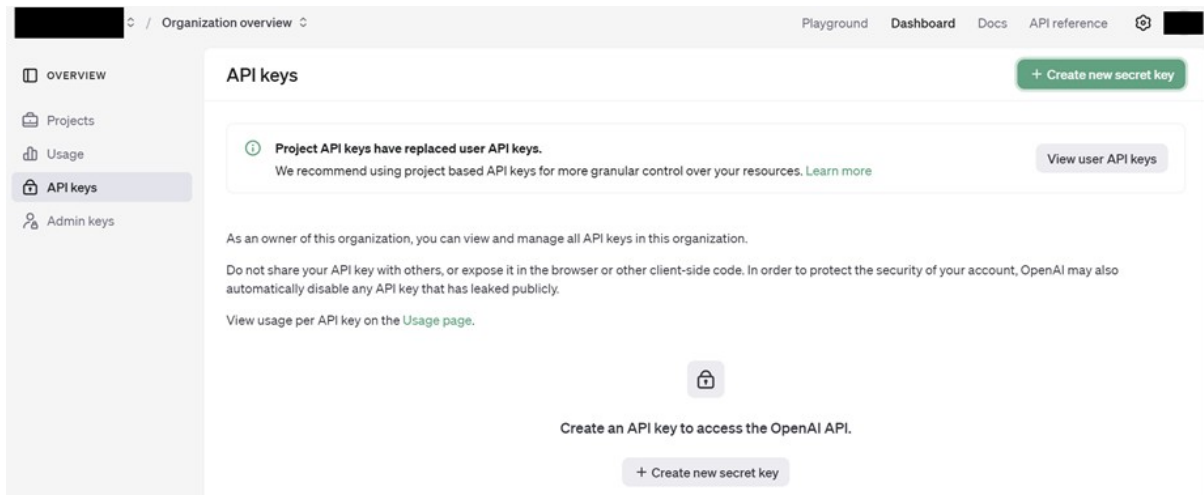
/ Organization overview

Playground Dashboard Docs API reference

OVERVIEW

Projects

Usage

API keys

Admin keys

API keys

+ Create new secret key

Project API keys have replaced user API keys.

We recommend using project based API keys for more granular control over your resources. Learn more

View user API keys

As an owner of this organization, you can view and manage all API keys in this organization.

Do not share your API key with others, or expose it in the browser or other client-side code. In order to protect the security of your account, OpenAI may also automatically disable any API key that has leaked publicly.

View usage per API key on the Usage page.

Create an API key to access the OpenAI API.

+ Create new secret key